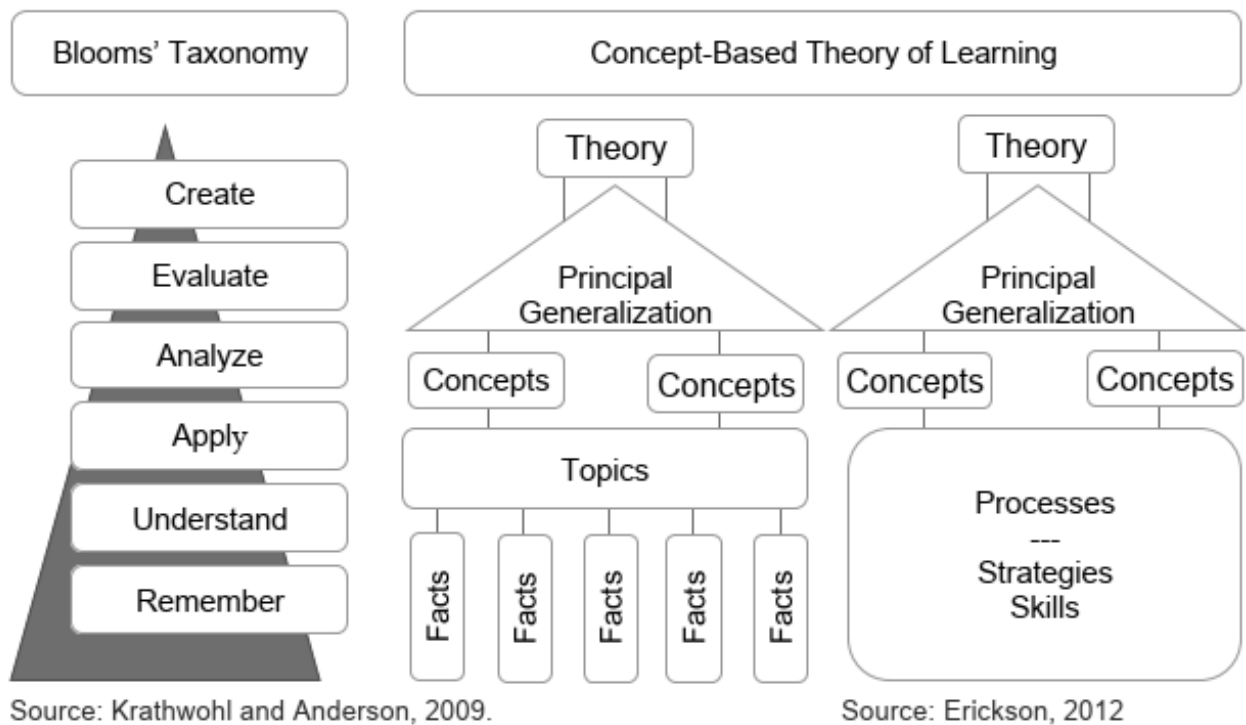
Blooms' Taxonomy

Create

Evaluate

Analyze

Apply

Understand

Remember

Source: Krathwohl and Anderson, 2009.

Concept-Based Theory of Learning

Theory

Principal Generalization

Concepts

Concepts

Topics

Facts

Facts

Facts

Facts

Facts

Theory

Principal Generalization

Concepts

Concepts

Processes
---
Strategies
Skills

Source: Erickson, 2012